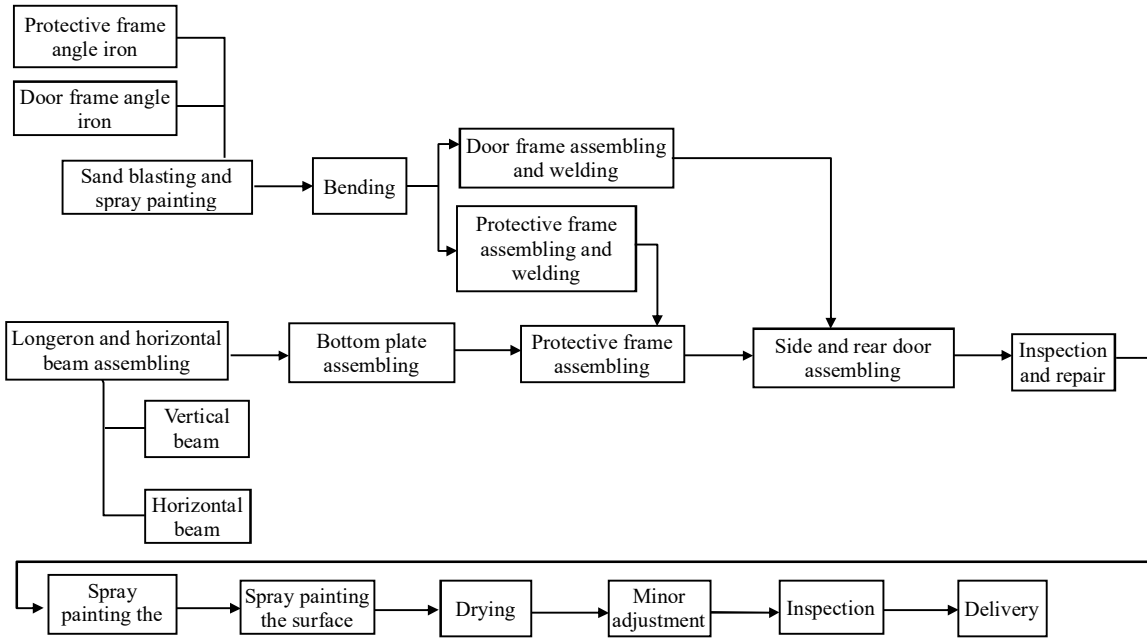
Protective frame angle iron

Door frame angle iron

Sand blasting and spray painting

Bending

Door frame assembling and welding

Protective frame assembling and welding

Longeron and horizontal beam assembling

Bottom plate assembling

Protective frame assembling

Side and rear door assembling

Inspection and repair

Vertical beam

Horizontal beam

Spray painting the

Spray painting the surface

Drying

Minor adjustment

Inspection

Delivery